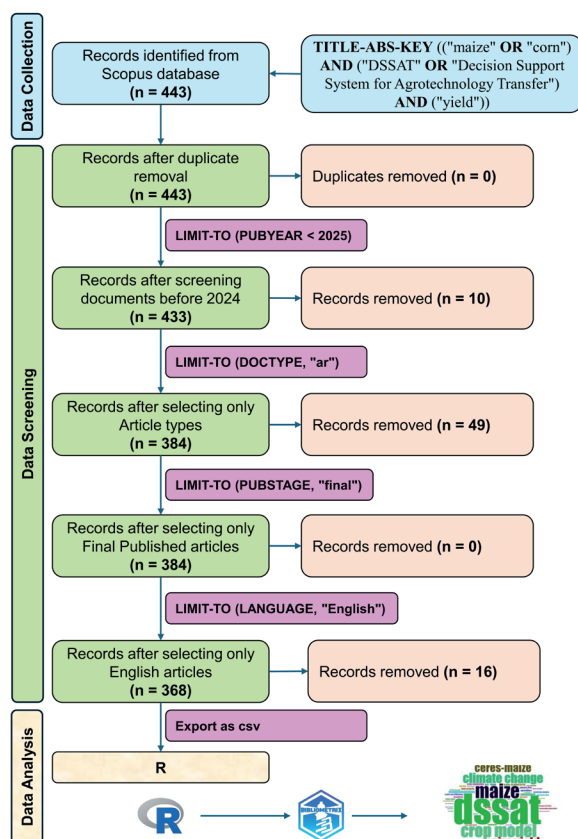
Data Collection

Records identified from Scopus database (n = 443)

TITLE-ABS-KEY (("maize" OR "corn") AND ("DSSAT" OR "Decision Support System for Agrotechnology Transfer") AND ("yield"))

Data Screening

Records after duplicate removal (n = 443)

Duplicates removed (n = 0)

LIMIT-TO (PUBYEAR < 2025)

Records after screening documents before 2024 (n = 433)

Records removed (n = 10)

LIMIT-TO (DOCTYPE, "ar")

Records after selecting only Article types (n = 384)

Records removed (n = 49)

LIMIT-TO (PUBSTAGE, "final")

Records after selecting only Final Published articles (n = 384)

Records removed (n = 0)

LIMIT-TO (LANGUAGE, "English")

Records after selecting only English articles (n = 368)

Records removed (n = 16)

Data Analysis

Export as csv

R

R

BIBLIOMETRIX

ceres-maize
climate change
maize
dssat
crop model